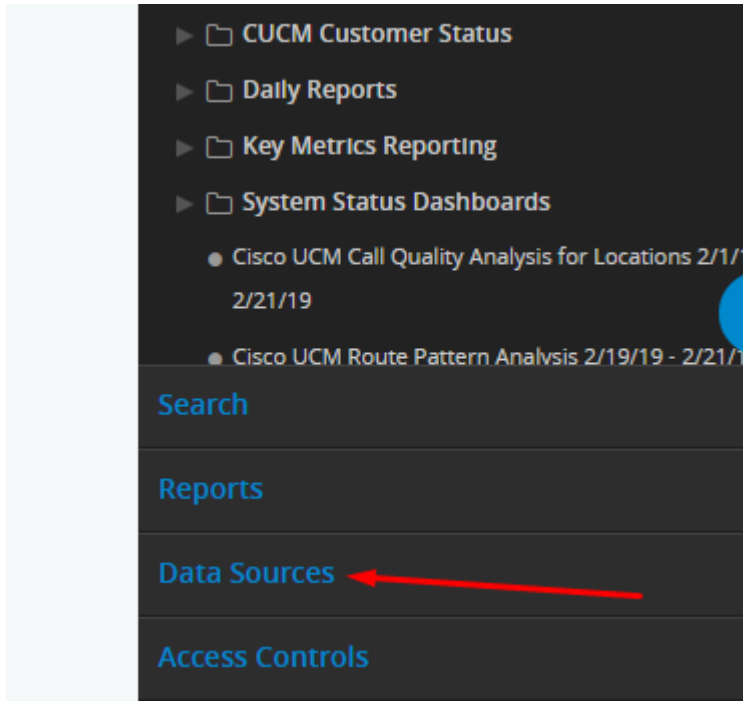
CUCM Customer Status

Daily Reports

Key Metrics Reporting

System Status Dashboards

Cisco UCM Call Quality Analysis for Locations 2/1/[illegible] 2/21/19

Cisco UCM Route Pattern Analysis 2/19/19 - 2/21/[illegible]

Search

Reports

Data Sources

Access Controls